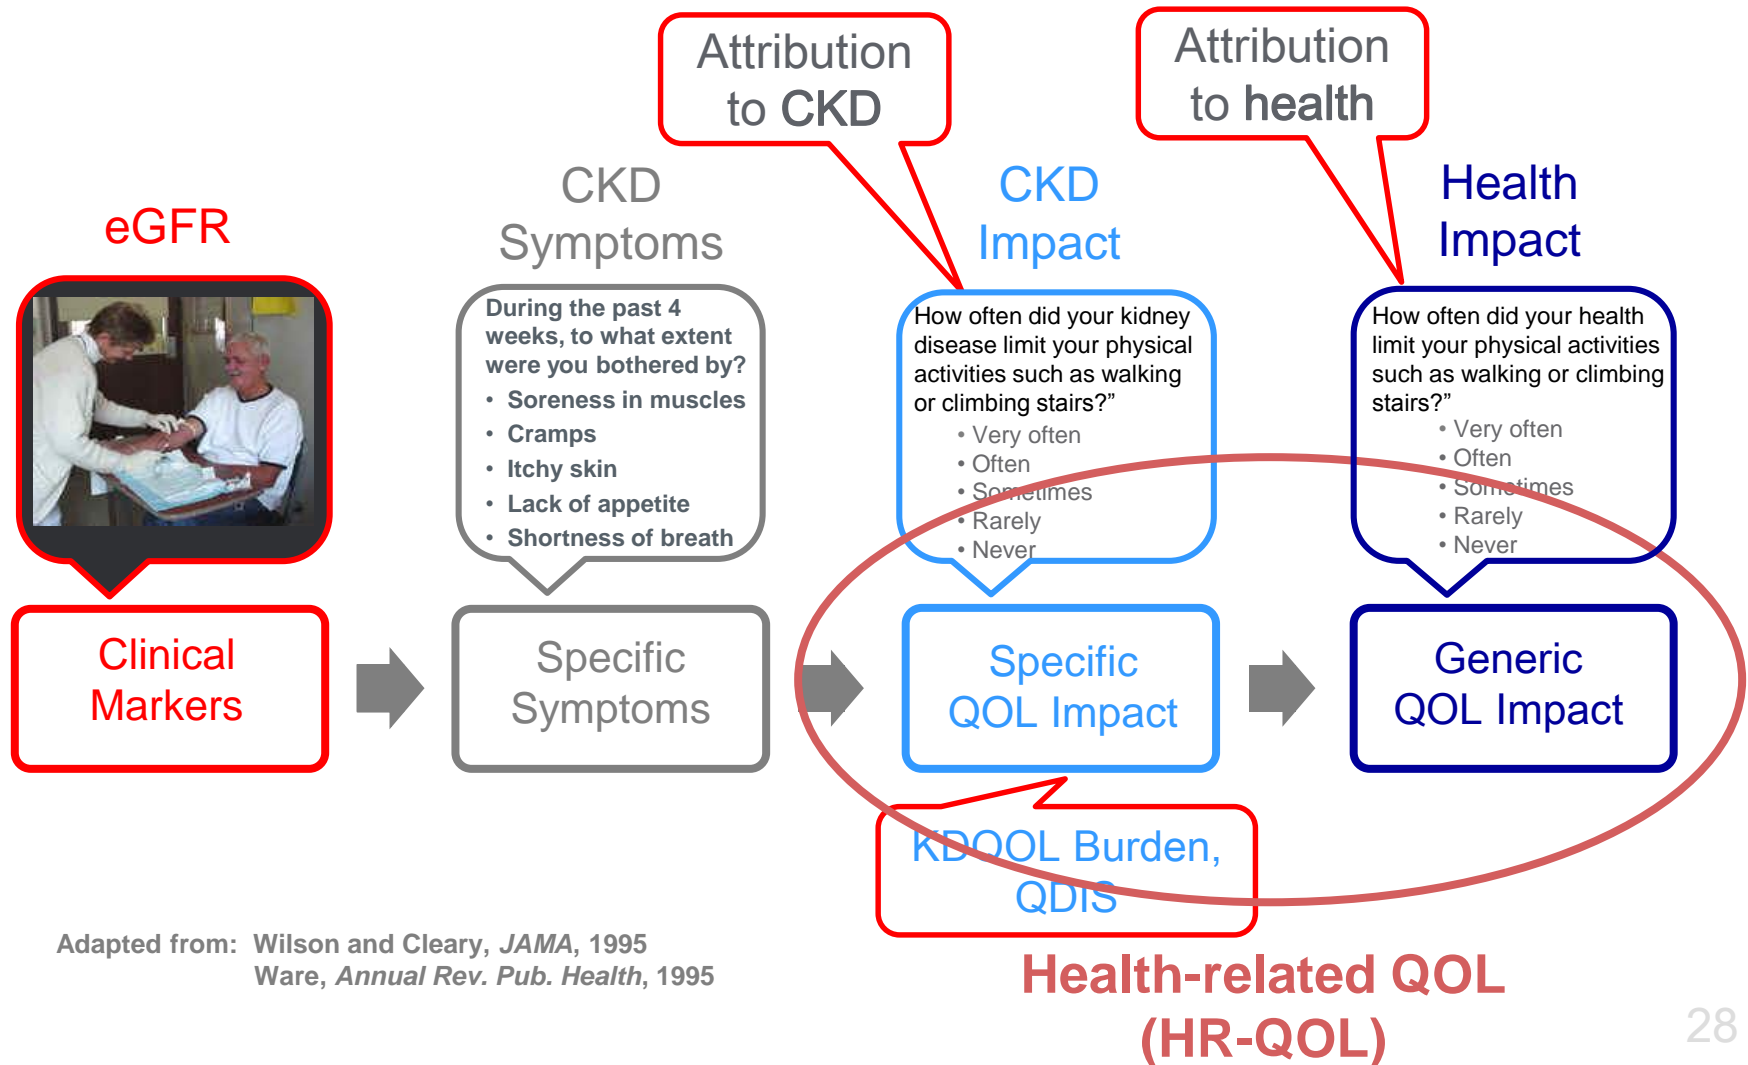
Attribution to CKD

Attribution to health

eGFR

CKD Symptoms

CKD Impact

Health Impact

During the past 4 weeks, to what extent were you bothered by?
• Soreness in muscles
• Cramps
• Itchy skin
• Lack of appetite
• Shortness of breath

How often did your kidney disease limit your physical activities such as walking or climbing stairs?"
• Very often
• Often
• Sometimes
• Rarely
• Never

How often did your health limit your physical activities such as walking or climbing stairs?"
• Very often
• Often
• Sometimes
• Rarely
• Never

Clinical Markers

Specific Symptoms

Specific QOL Impact

Generic QOL Impact

KDQOL Burden, QDIS

Adapted from: Wilson and Cleary, *JAMA*, 1995
Ware, *Annual Rev. Pub. Health*, 1995

Health-related QOL (HR-QOL)

28